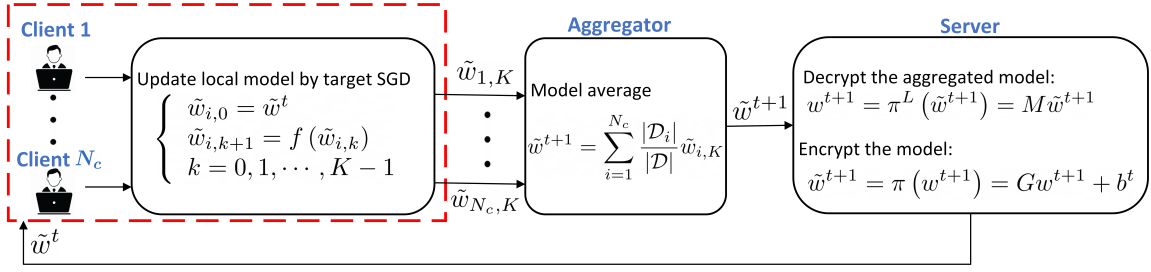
Client 1

Client $N_c$

Update local model by target SGD

$\begin{cases} \tilde{w}_{i,0} = \tilde{w}^t \\ \tilde{w}_{i,k+1} = f(\tilde{w}_{i,k}) \\ k = 0, 1, \cdots, K-1 \end{cases}$

$\tilde{w}_{1,K}$

$\tilde{w}_{N_c,K}$

Aggregator

Model average

$\tilde{w}^{t+1} = \sum_{i=1}^{N_c} \frac{|\mathcal{D}_i|}{|\mathcal{D}|} \tilde{w}_{i,K}$

$\tilde{w}^{t+1}$

Server

Decrypt the aggregated model:

$w^{t+1} = \pi^L(\tilde{w}^{t+1}) = M\tilde{w}^{t+1}$

Encrypt the model:

$\tilde{w}^{t+1} = \pi(w^{t+1}) = Gw^{t+1} + b^t$

$\tilde{w}^t$